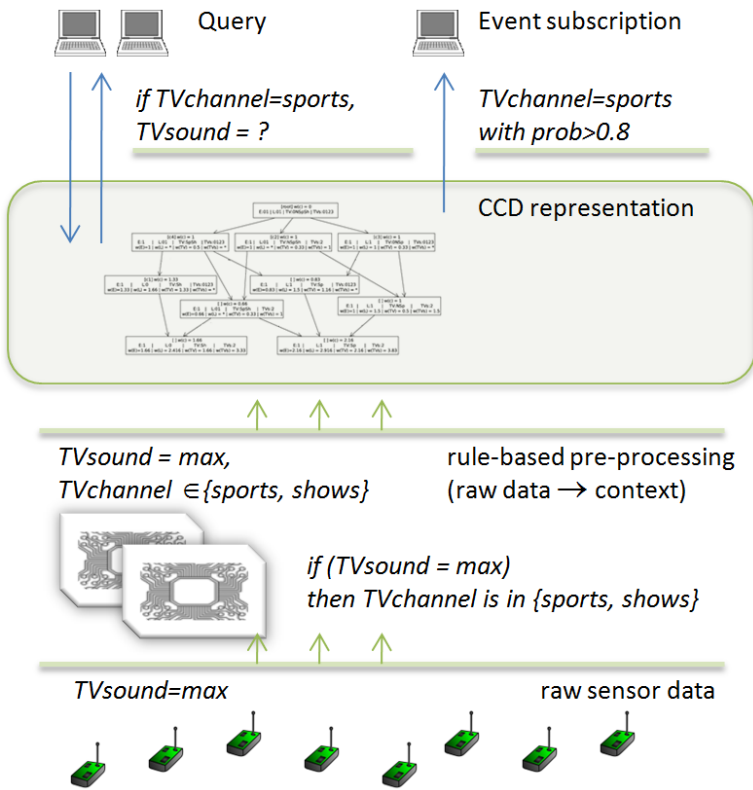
Query

Event subscription

if TVchannel=sports, TVsound = ?

TVchannel=sports with prob>0.8

CCD representation

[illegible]

TVsound = max, TVchannel $\in$\{sports, shows\}

rule-based pre-processing (raw data $\rightarrow$ context)

if (TVsound = max) then TVchannel is in \{sports, shows\}

TVsound=max

raw sensor data